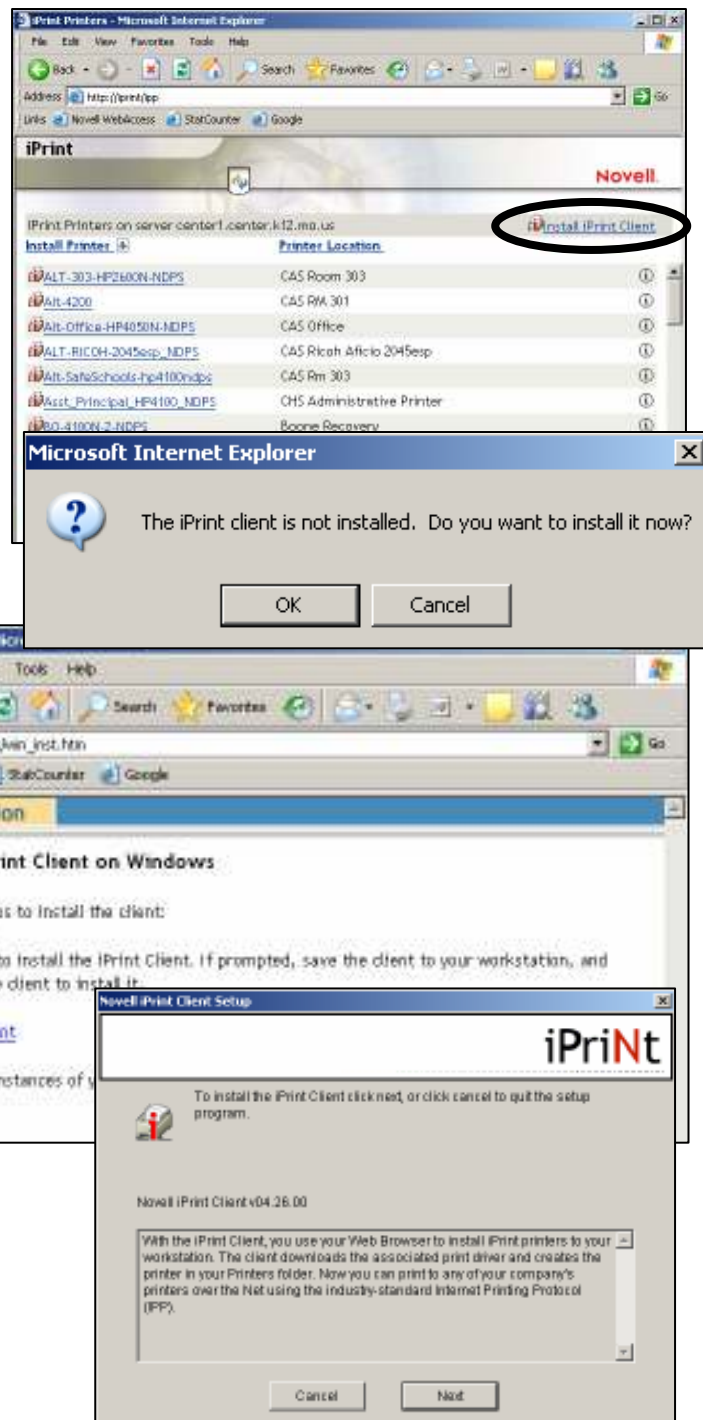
iPrint Printers - Microsoft Internet Explorer

File Edit View Favorites Tools Help

Back Search Favorites

Address http://iprint/ipp Go

Links Novell WebAccess StatCounter Google

iPrint

Novell.

iPrint Printers on server center1.center.k12.mo.us

Install iPrint Client

Install Printer

Printer Location

| | |
|---|---|
| ALT-303-HP2600N-NDPS | CAS Room 303 |
| Alt-4200 | CAS RM 301 |
| Alt-Office-HP4050N-NDPS | CAS Office |
| ALT-RICOH-2045esp_NDPS | CAS Ricoh Aficio 2045esp |
| Alt-SafeSchools-hp4100ndps | CAS Rm 303 |
| Asst_Principal_HP4100_NDPS | CHS Administrative Printer |
| BO-4100N-2-NDPS | Boone Recovery |

Microsoft Internet Explorer

The iPrint client is not installed. Do you want to install it now?

OK Cancel

Tools Help

Search Favorites

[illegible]win_inst.htm Go

StatCounter Google

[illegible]on

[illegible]int Client on Windows

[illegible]s to install the client:

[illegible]o install the iPrint Client. If prompted, save the client to your workstation, and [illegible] client to install it.

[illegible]nt

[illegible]nstances of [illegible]

Novell iPrint Client Setup

iPriNt

To install the iPrint Client click next, or click cancel to quit the setup program.

Novell iPrint Client v04.26.00

With the iPrint Client, you use your Web Browser to install iPrint printers to your workstation. The client downloads the associated print driver and creates the printer in your Printers folder. Now you can print to any of your company's printers over the Net using the industry-standard Internet Printing Protocol (IPP).

Cancel Next